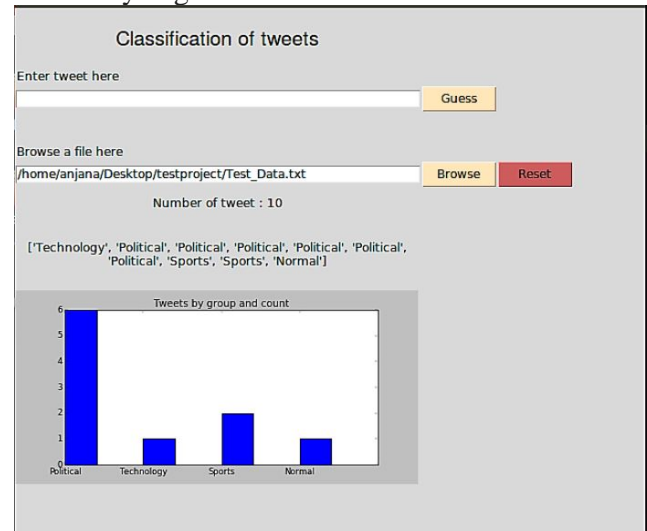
Classification of tweets

Enter tweet here

Guess

Browse a file here

/home/anjana/Desktop/testproject/Test_Data.txt

Browse

Reset

Number of tweet : 10

['Technology', 'Political', 'Political', 'Political', 'Political', 'Political', 'Political', 'Sports', 'Sports', 'Normal']

Tweets by group and count

6
5
4
3
2
1
0

Political Technology Sports Normal